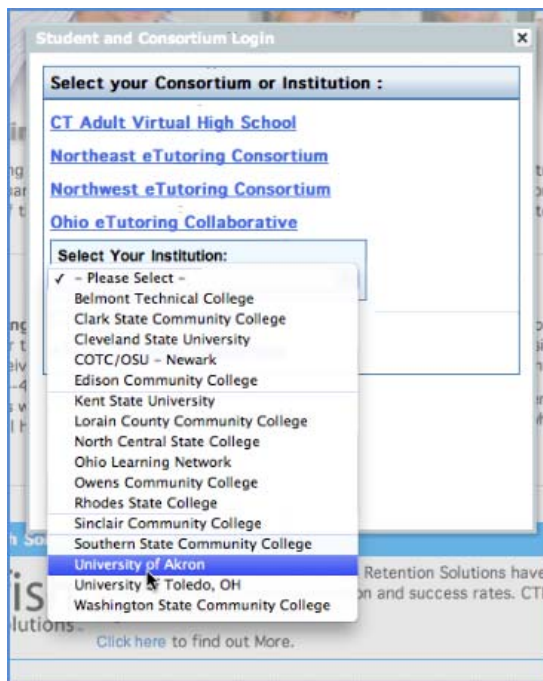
Student and Consortium Login

×

Select your Consortium or Institution :

CT Adult Virtual High School

Northeast eTutoring Consortium

Northwest eTutoring Consortium

Ohio eTutoring Collaborative

Select Your Institution:

✓ - Please Select -
Belmont Technical College
Clark State Community College
Cleveland State University
COTC/OSU - Newark
Edison Community College
Kent State University
Lorain County Community College
North Central State College
Ohio Learning Network
Owens Community College
Rhodes State College
Sinclair Community College
Southern State Community College
University of Akron
University of Toledo, OH
Washington State Community College

Retention Solutions have
on and success rates. CT

lutions.

Click here to find out More.